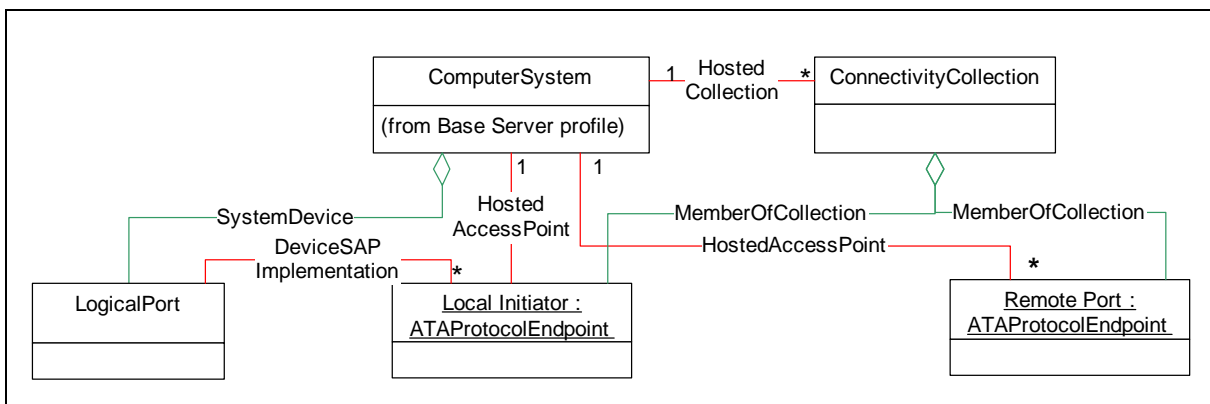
ComputerSystem

(from Base Server profile)

1 Hosted Collection *

ConnectivityCollection

1

1

SystemDevice

Hosted AccessPoint

MemberOfCollection

MemberOfCollection

DeviceSAP Implementation

HostedAccessPoint

*

*

LogicalPort

Local Initiator : ATAProtocolEndpoint

Remote Port : ATAProtocolEndpoint